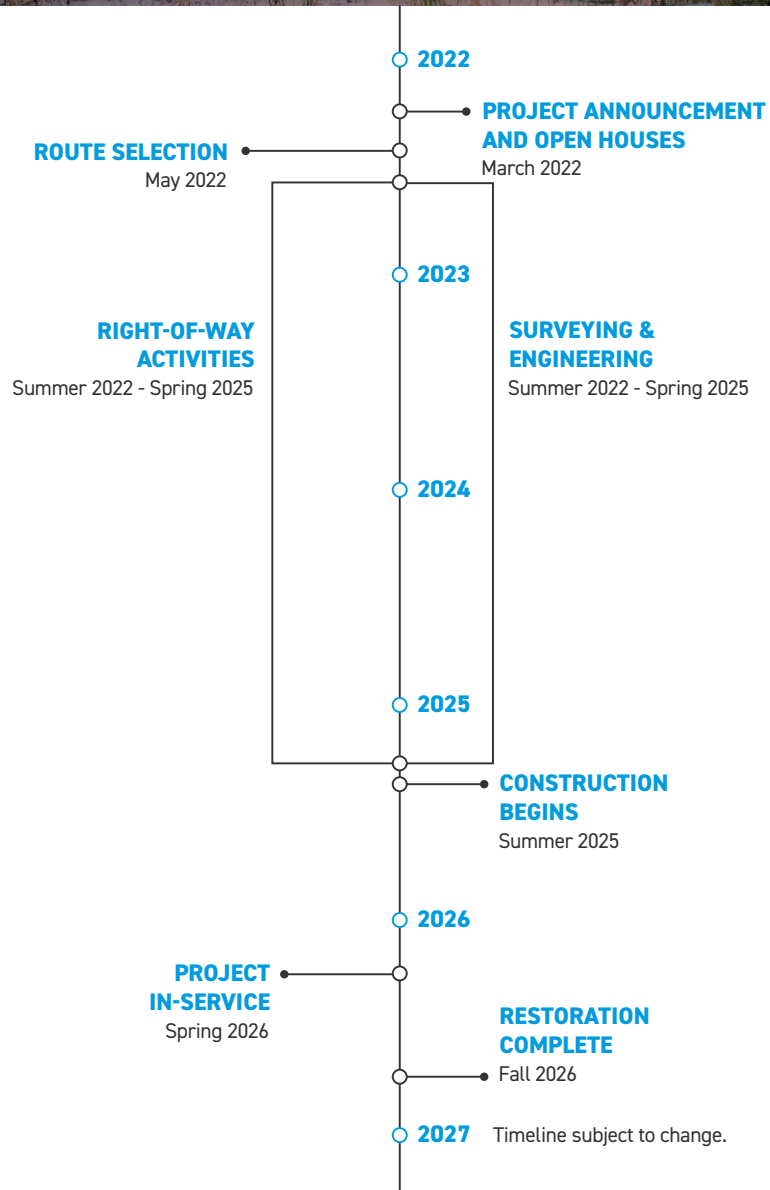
2022

PROJECT ANNOUNCEMENT AND OPEN HOUSES
March 2022

ROUTE SELECTION
May 2022

2023

RIGHT-OF-WAY ACTIVITIES
Summer 2022 - Spring 2025

SURVEYING & ENGINEERING
Summer 2022 - Spring 2025

2024

2025

CONSTRUCTION BEGINS
Summer 2025

2026

PROJECT IN-SERVICE
Spring 2026

RESTORATION COMPLETE
Fall 2026

2027 Timeline subject to change.